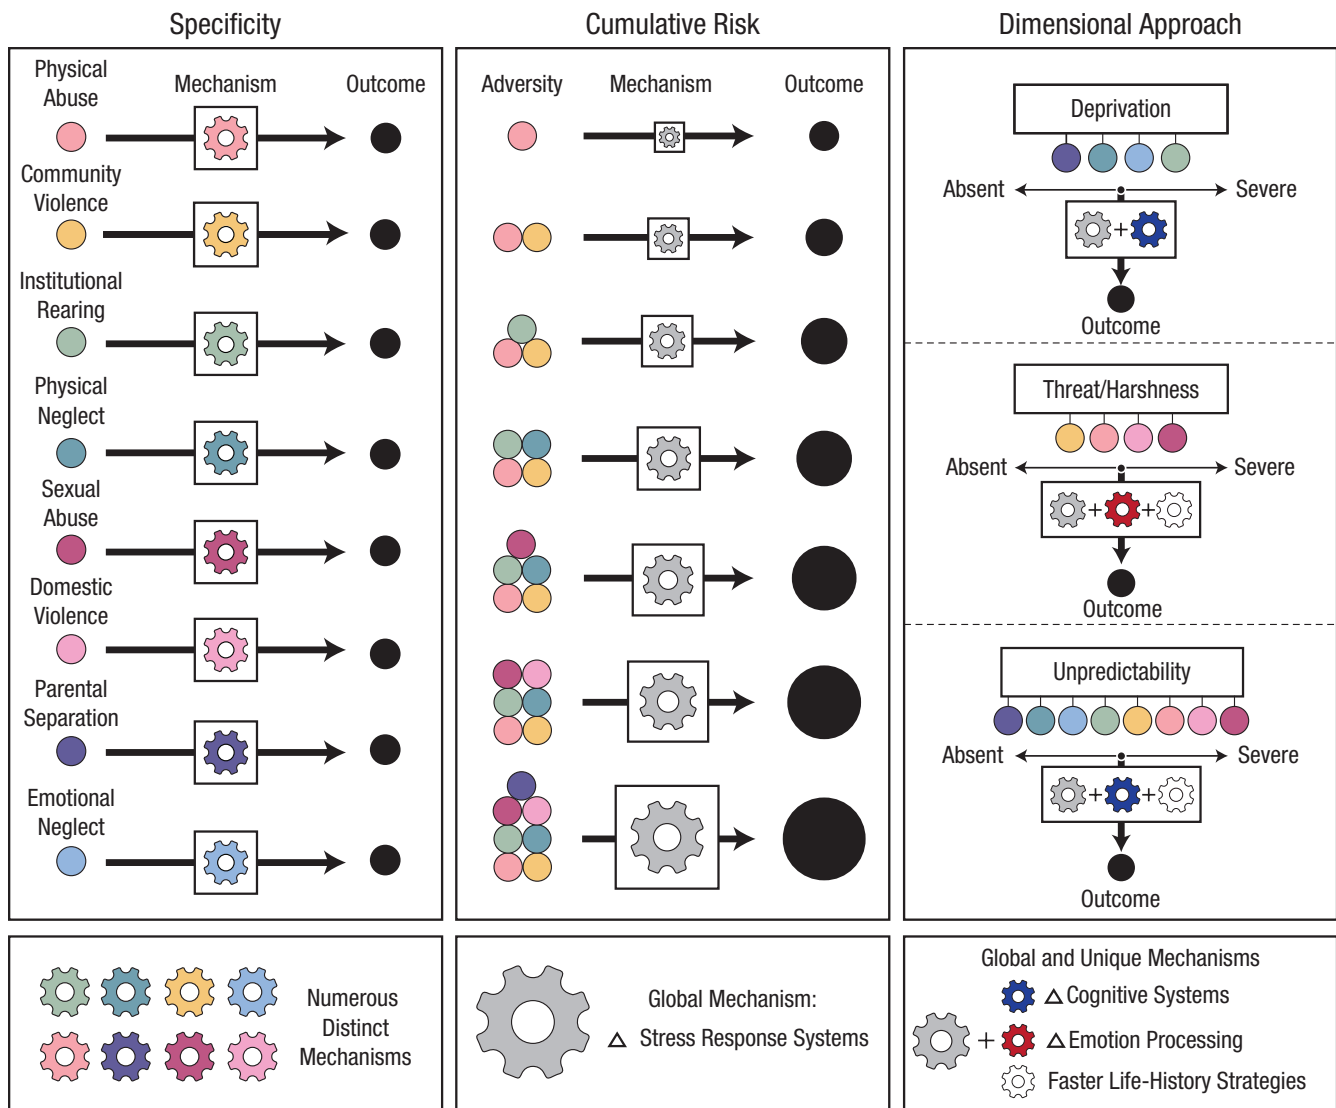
Specificity

Physical Abuse

Mechanism

Outcome

Community Violence

Institutional Rearing

Physical Neglect

Sexual Abuse

Domestic Violence

Parental Separation

Emotional Neglect

Numerous Distinct Mechanisms

Cumulative Risk

Adversity

Mechanism

Outcome

Global Mechanism:

$\triangle$ Stress Response Systems

Dimensional Approach

Deprivation

Absent

Severe

+

Outcome

Threat/Harshness

Absent

Severe

+ +

Outcome

Unpredictability

Absent

Severe

+ +

Outcome

Global and Unique Mechanisms

$\triangle$ Cognitive Systems

+ $\triangle$ Emotion Processing

Faster Life-History Strategies